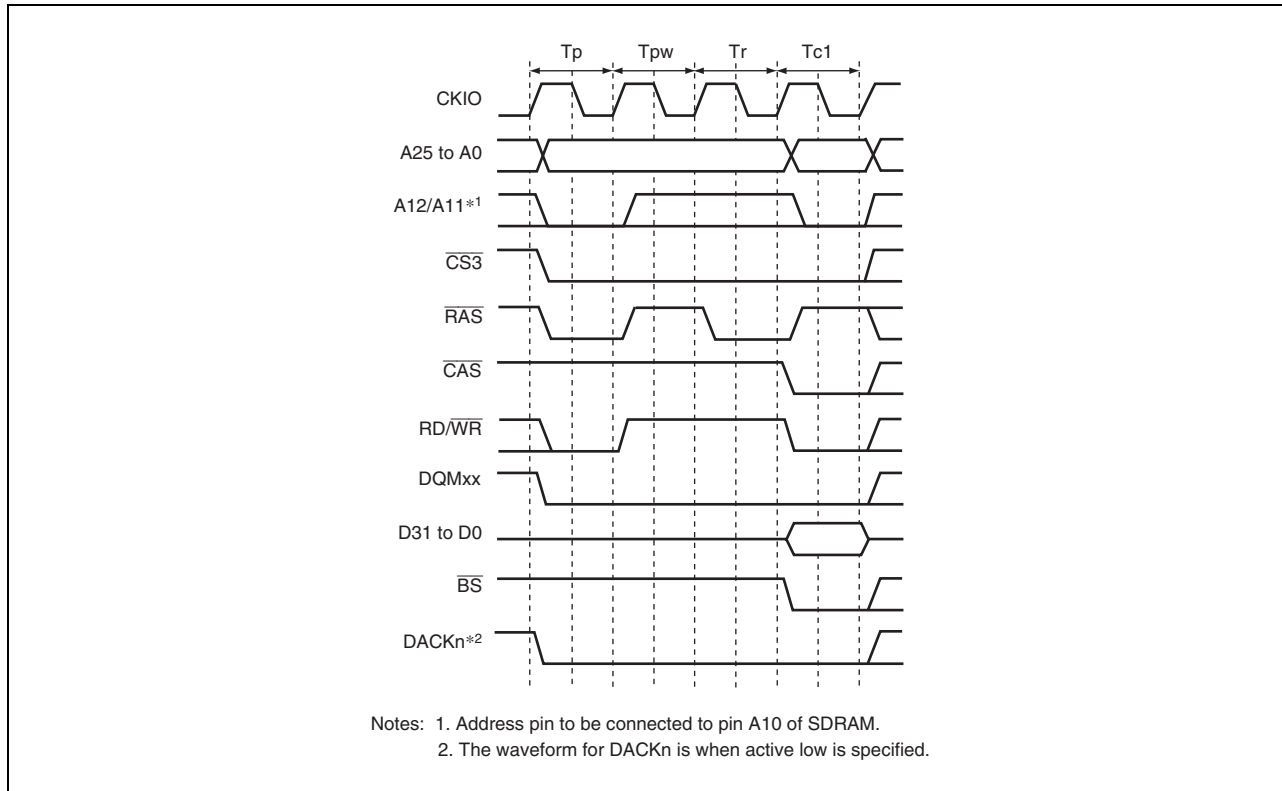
Tp Tpw Tr Tc1

CKIO

A25 to A0

A12/A11*1

$\overline{CS3}$

$\overline{RAS}$

$\overline{CAS}$

RD/$\overline{WR}$

DQMxx

D31 to D0

$\overline{BS}$

DACKn*2

Notes: 1. Address pin to be connected to pin A10 of SDRAM.
2. The waveform for DACKn is when active low is specified.